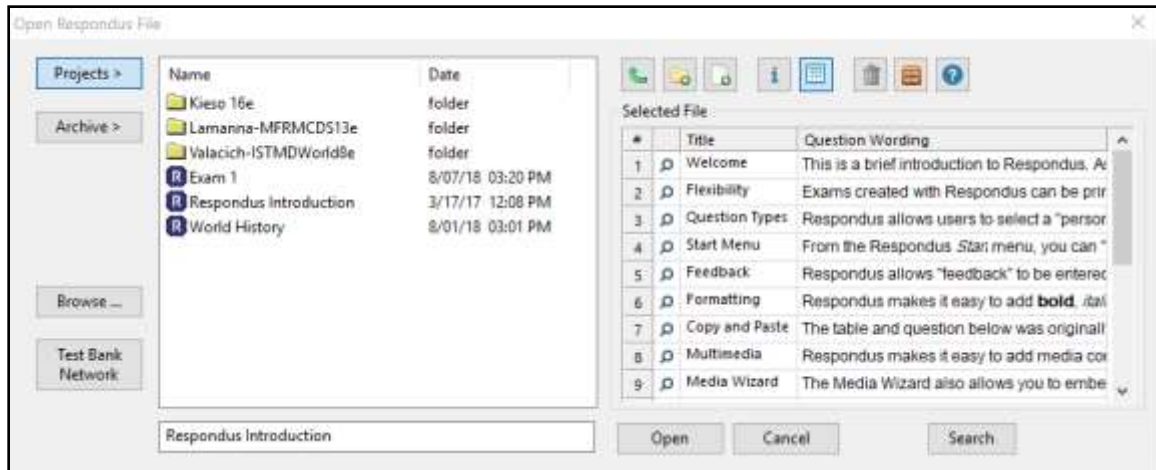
Open Respondus File

Projects >

Archive >

Browse ...

Test Bank Network

| Name | Date |
|---|---|
| Kieso 16e | folder |
| Lamanna-MFRMCDS13e | folder |
| Valacich-ISTMDWorld8e | folder |
| Exam 1 | 8/07/18 03:20 PM |
| Respondus Introduction | 3/17/17 12:08 PM |
| World History | 8/01/18 03:01 PM |

Selected File

| # | | Title | Question Wording |
|---|---|---|---|
| 1 | | Welcome | This is a brief introduction to Respondus. A |
| 2 | | Flexibility | Exams created with Respondus can be prir |
| 3 | | Question Types | Respondus allows users to select a "persor |
| 4 | | Start Menu | From the Respondus Start menu, you can " |
| 5 | | Feedback | Respondus allows "feedback" to be enterec |
| 6 | | Formatting | Respondus makes it easy to add bold, itai |
| 7 | | Copy and Paste | The table and question below was originall |
| 8 | | Multimedia | Respondus makes it easy to add media cor |
| 9 | | Media Wizard | The Media Wizard also allows you to embe |

Respondus Introduction

Open

Cancel

Search